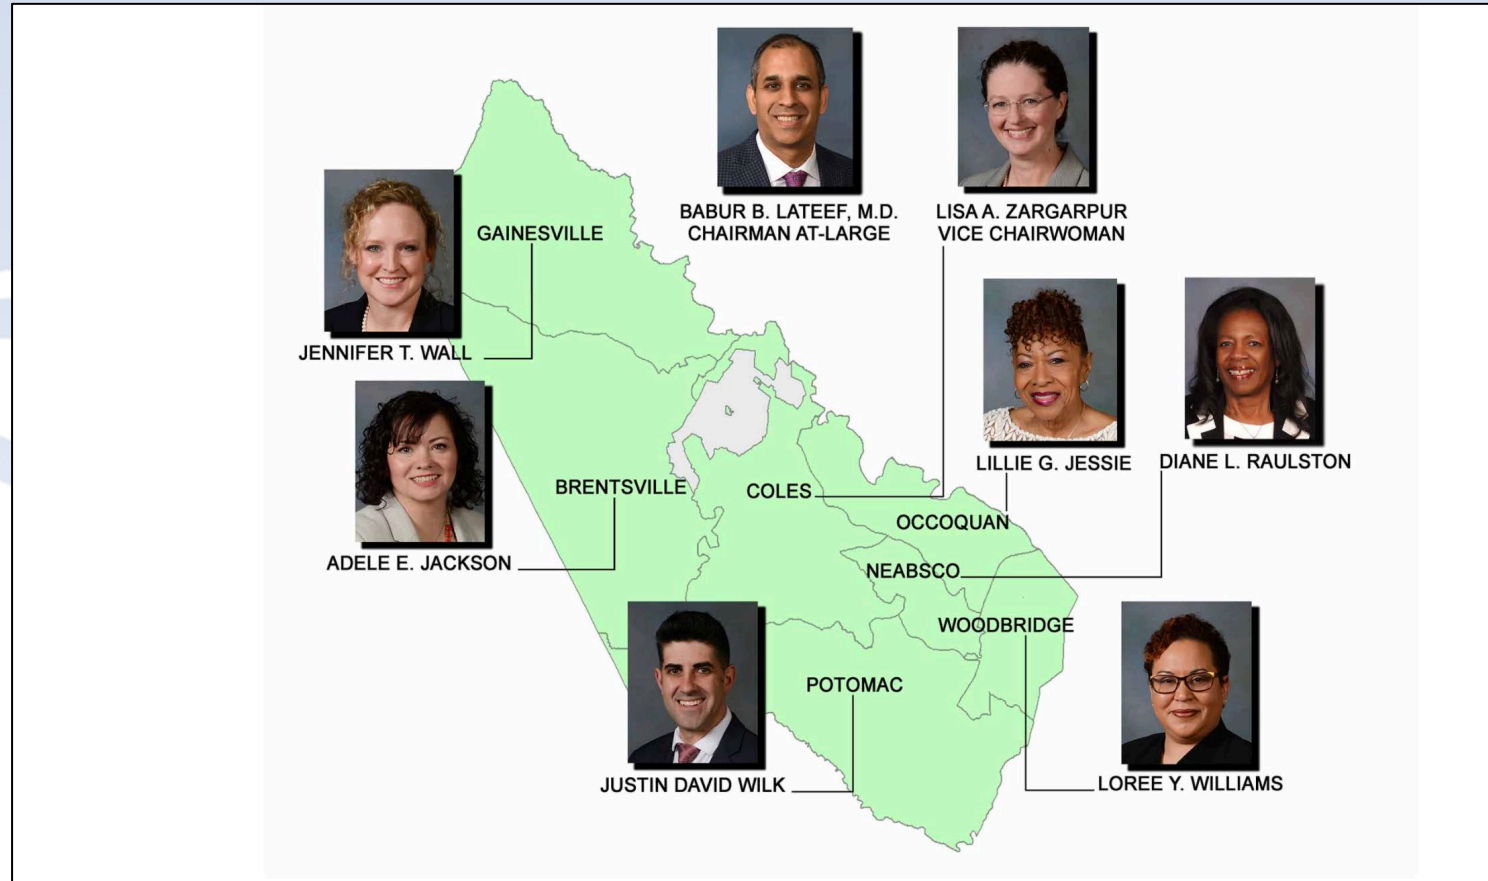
BABUR B. LATEEF, M.D.
CHAIRMAN AT-LARGE

LISA A. ZARGARPUR
VICE CHAIRWOMAN

GAINESVILLE

JENNIFER T. WALL

ADELE E. JACKSON

BRENTSVILLE

COLES

LILLIE G. JESSIE

DIANE L. RAULSTON

OCCOQUAN

NEABSCO

WOODBRIDGE

POTOMAC

JUSTIN DAVID WILK

LOREE Y. WILLIAMS